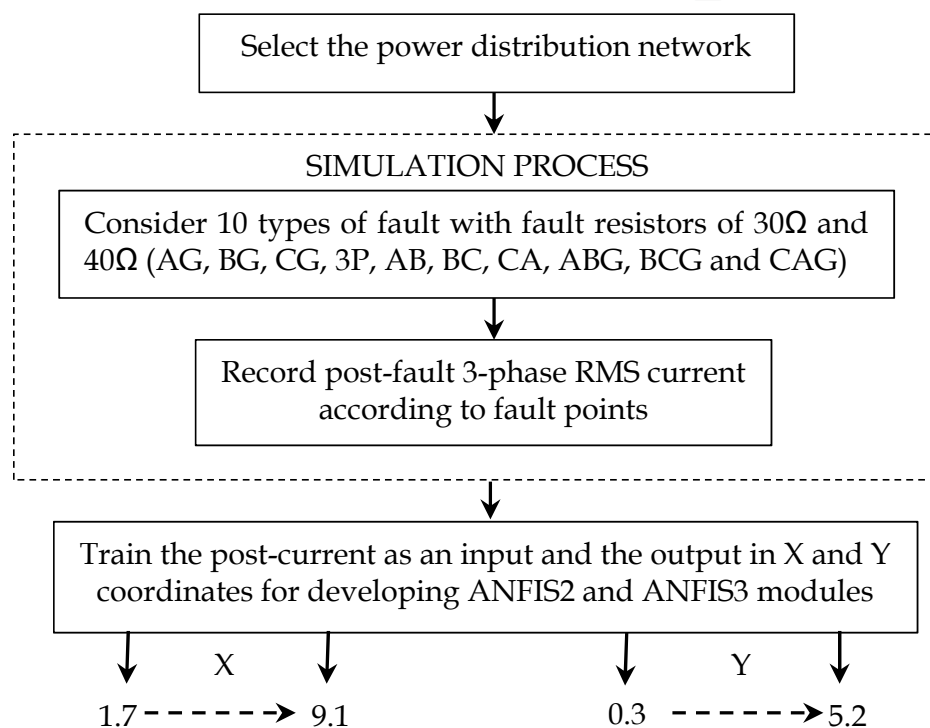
Select the power distribution network

SIMULATION PROCESS

Consider 10 types of fault with fault resistors of 30Ω and 40Ω (AG, BG, CG, 3P, AB, BC, CA, ABG, BCG and CAG)

Record post-fault 3-phase RMS current according to fault points

Train the post-current as an input and the output in X and Y coordinates for developing ANFIS2 and ANFIS3 modules

X

Y

1.7 9.1

0.3 5.2